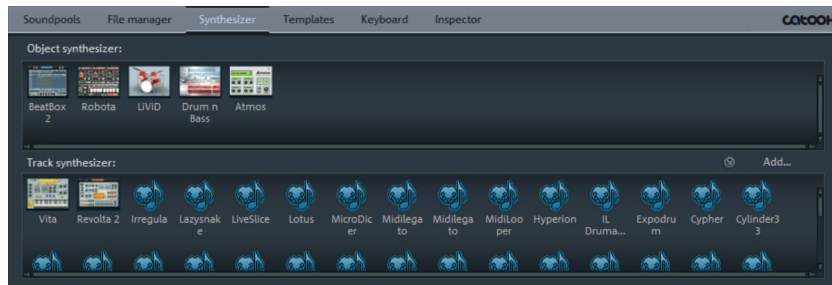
Soundpools File manager Synthesizer Templates Keyboard Inspector

catook

Object synthesizer:

BeatBox 2 Robota LiViD Drum n Bass Atmos

Track synthesizer:

Add...

Vita Revolta 2 Irregula Lazysnake LiveSlice Lotus MicroDicer Midilegato Midilegato MidiLooper Hyperion IL Druma... Expodrum Cypher Cylinder33